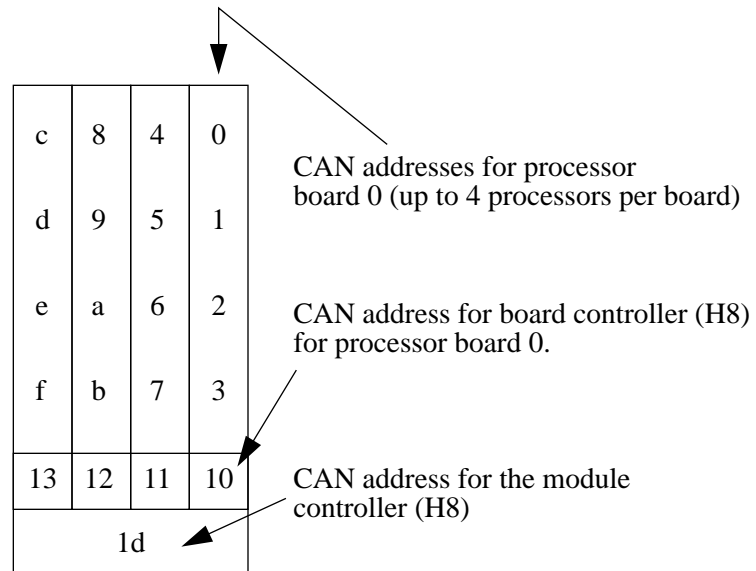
| c | 8 | 4 | 0 |
|---|---|---|---|
| d | 9 | 5 | 1 |
| e | a | 6 | 2 |
| f | b | 7 | 3 |
| 13 | 12 | 11 | 10 |
| 1d | | | |

CAN addresses for processor board 0 (up to 4 processors per board)

CAN address for board controller (H8) for processor board 0.

CAN address for the module controller (H8)